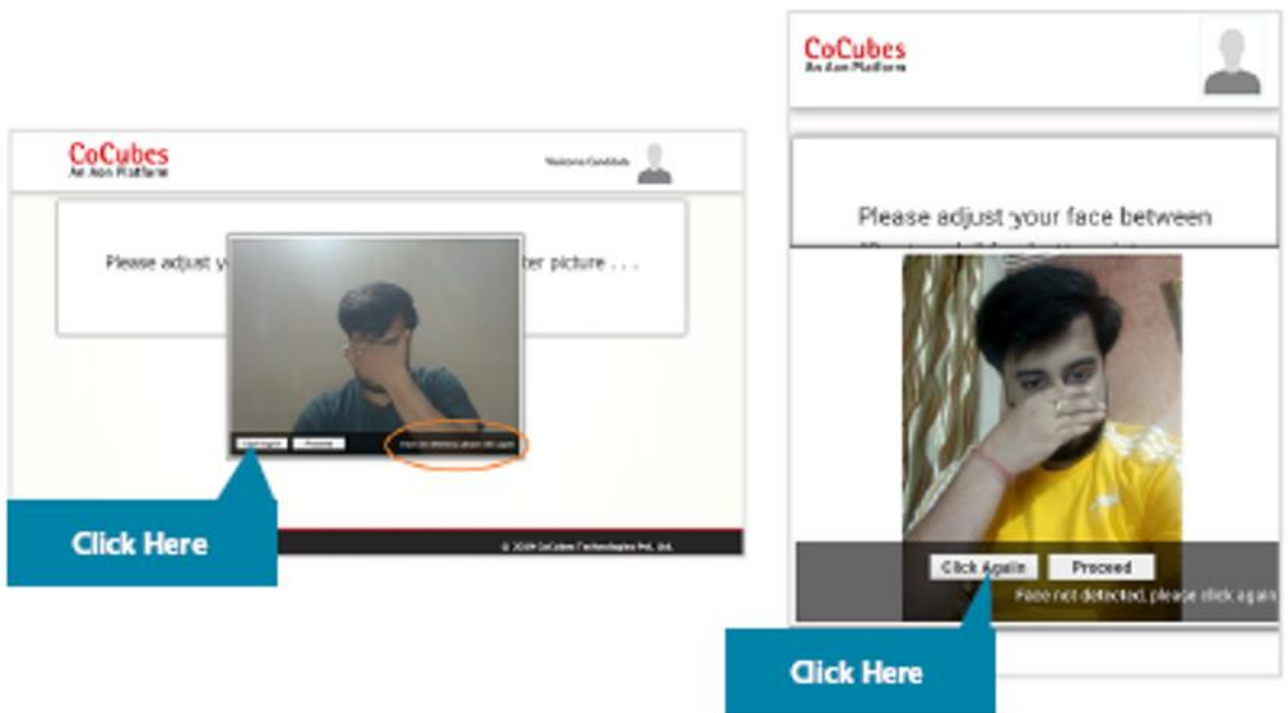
CoCubes
An Aon Platform

Welcome Candidate

Please adjust y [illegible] ter picture . . .

Click Again Proceed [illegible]

Click Here

© 2019 CoCubes Technologies Pvt. Ltd.

CoCubes
An Aon Platform

Please adjust your face between

Click Again Proceed
Face not detected, please click again

Click Here